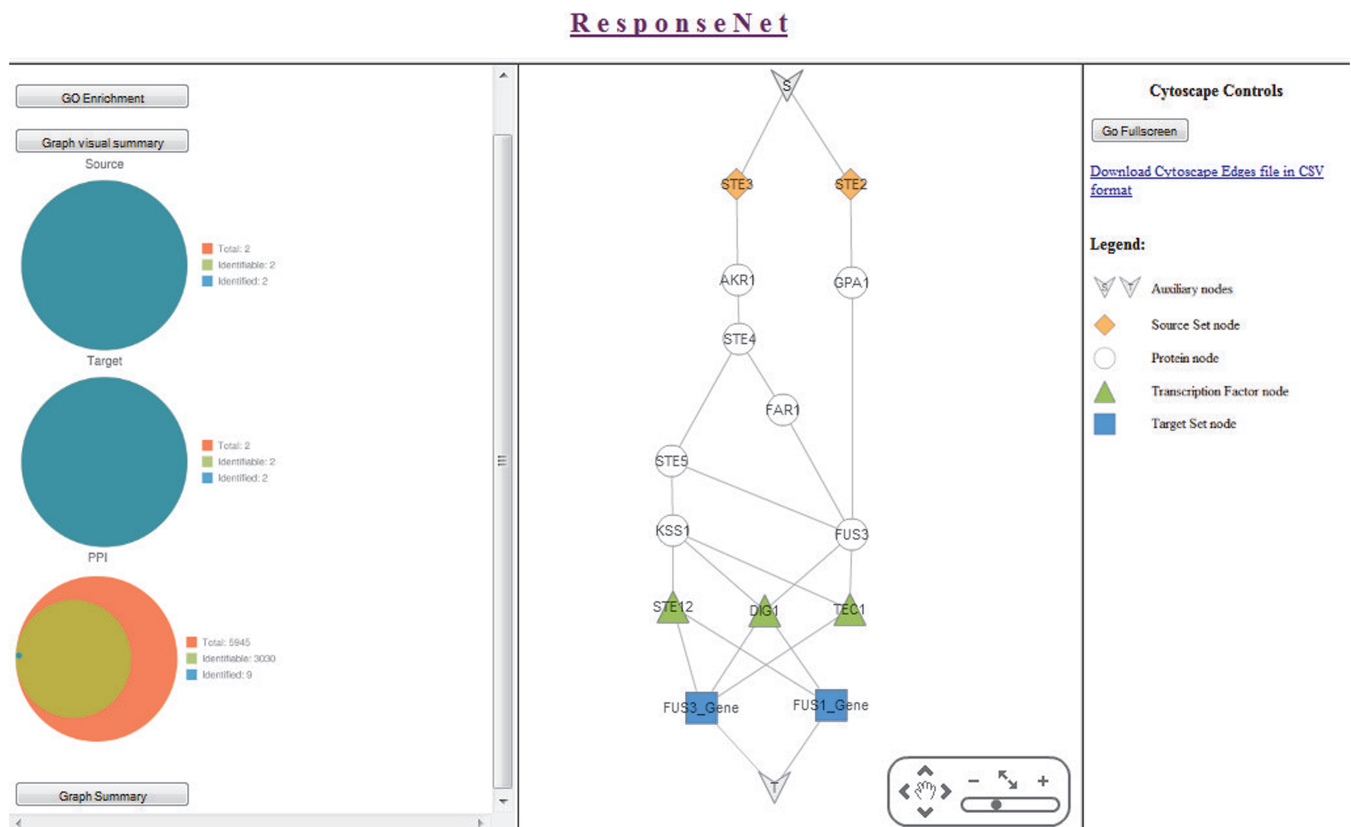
ResponseNet

GO Enrichment

Graph visual summary

Source

Total: 2
Identifiable: 2
Identified: 2

Target

Total: 2
Identifiable: 2
Identified: 2

PPI

Total: 5945
Identifiable: 3030
Identified: 9

Graph Summary

S
STE3
STE2
AKR1
GPA1
STE4
FAR1
STE5
KSS1
FUS3
STE12
DIG1
TEC1
FUS3_Gene
FUS1_Gene
T

Cytoscape Controls

Go Fullscreen

Download Cytoscape Edges file in CSV format

Legend:

S T Auxiliary nodes
Source Set node
Protein node
Transcription Factor node
Target Set node